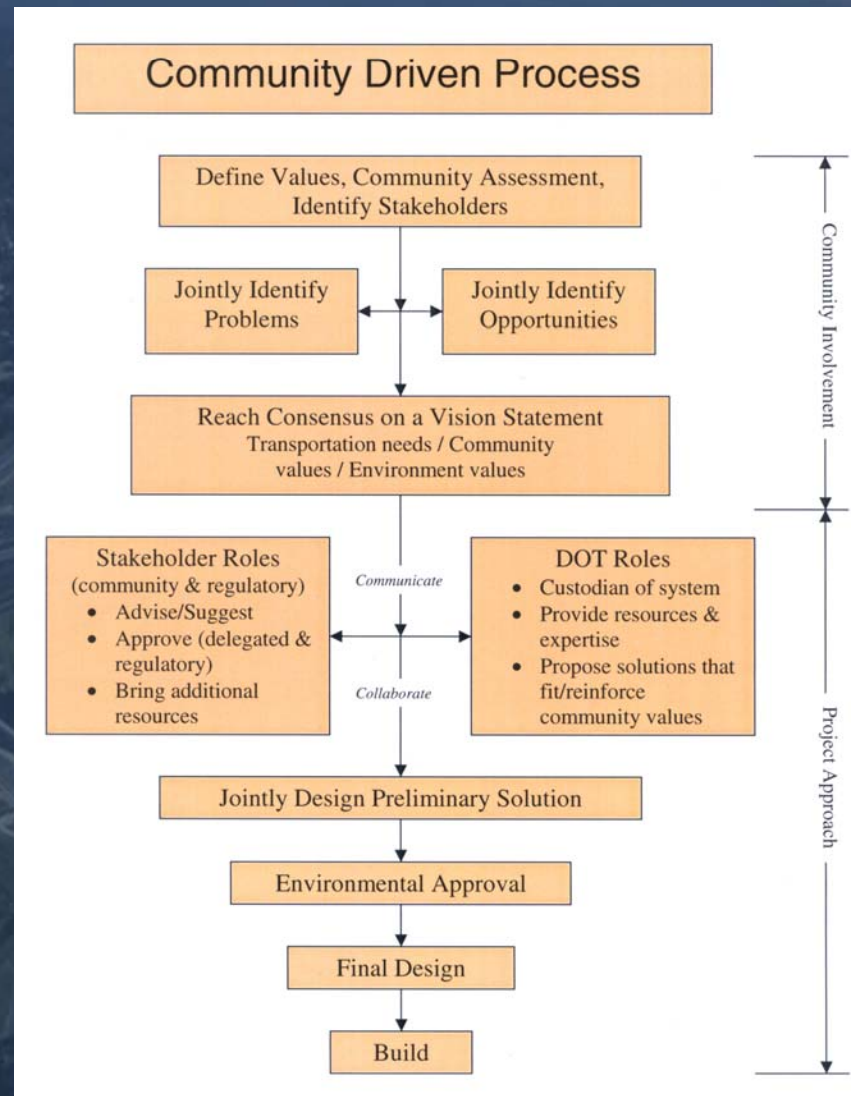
Community Driven Process

Define Values, Community Assessment, Identify Stakeholders

Jointly Identify Problems

Jointly Identify Opportunities

Reach Consensus on a Vision Statement
Transportation needs / Community values / Environment values

Community Involvement

Stakeholder Roles
(community & regulatory)
• Advise/Suggest
• Approve (delegated & regulatory)
• Bring additional resources

Communicate

Collaborate

DOT Roles
• Custodian of system
• Provide resources & expertise
• Propose solutions that fit/reinforce community values

Jointly Design Preliminary Solution

Environmental Approval

Final Design

Build

Project Approach